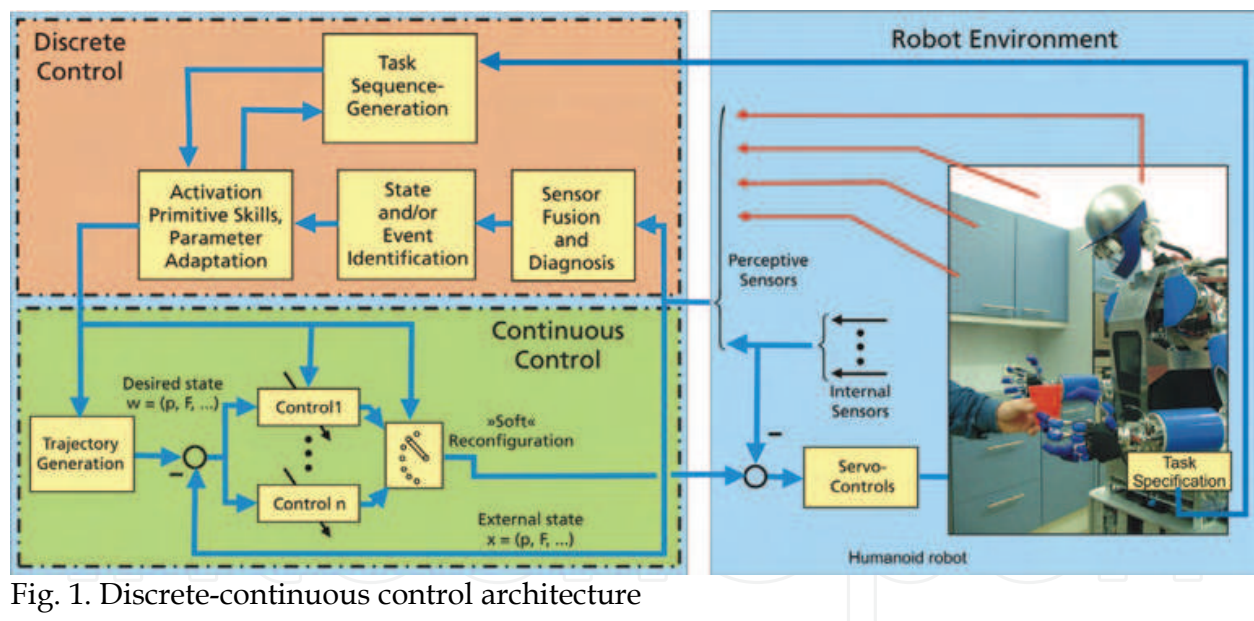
Discrete Control

Task Sequence-Generation

Activation Primitive Skills, Parameter Adaptation

State and/or Event Identification

Sensor Fusion and Diagnosis

Robot Environment

Perceptive Sensors

Continuous Control

Desired state $w = (p, F, ...)$

Control1

Control n

Trajectory Generation

»Soft« Reconfiguration

External state $x = (p, F, ...)$

Internal Sensors

Servo-Controls

Task Specification

Humanoid robot

Fig. 1. Discrete-continuous control architecture